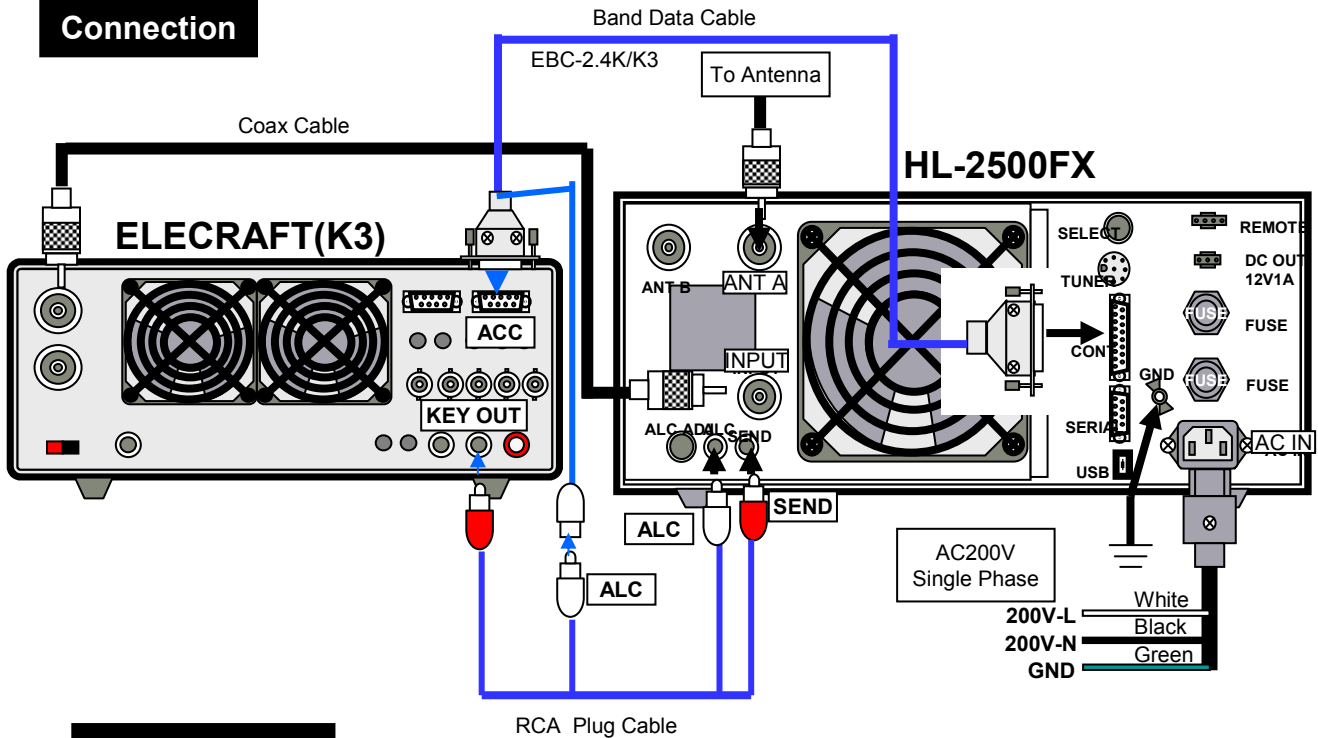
Connection

Band Data Cable

EBC-2.4K/K3

To Antenna

Coax Cable

HL-2500FX

ELECRAFT(K3)

ACC

KEY OUT

ANT B

ANT A

INPUT

ALC ADJ

ALC

SEND

SELECT

TUNER

CONT

GND

SERIAL

USB

REMOTE

DC OUT 12V1A

FUSE

FUSE

FUSE

FUSE

AC IN

SEND

ALC

ALC

AC200V Single Phase

200V-L

White

200V-N

Black

GND

Green

RCA Plug Cable